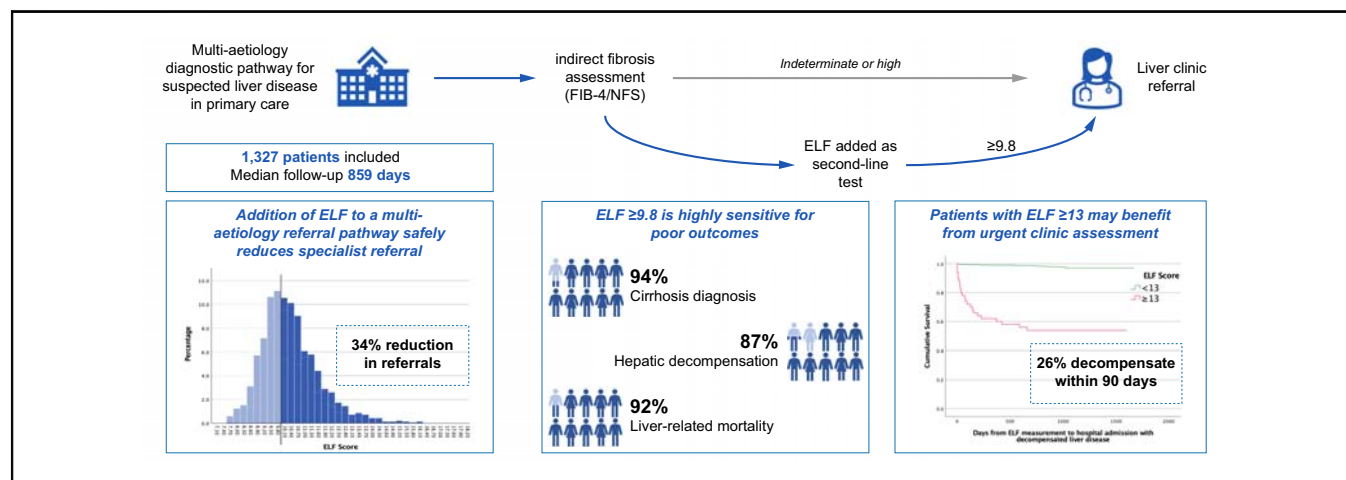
Multi-aetiology diagnostic pathway for suspected liver disease in primary care

indirect fibrosis assessment (FIB-4/NFS)

Indeterminate or high

Liver clinic referral

ELF added as second-line test

≥9.8

**1,327 patients** included
Median follow-up **859 days**

*Addition of ELF to a multi-aetiology referral pathway safely reduces specialist referral*

Percentage

34% reduction in referrals

ELF Score

*ELF ≥9.8 is highly sensitive for poor outcomes*

94%
Cirrhosis diagnosis

87%
Hepatic decompensation

92%
Liver-related mortality

*Patients with ELF ≥13 may benefit from urgent clinic assessment*

ELF Score
<13
≥13

Cumulative Survival

26% decompensate within 90 days

Days from ELF measurement to hospital admission with decompensated liver disease